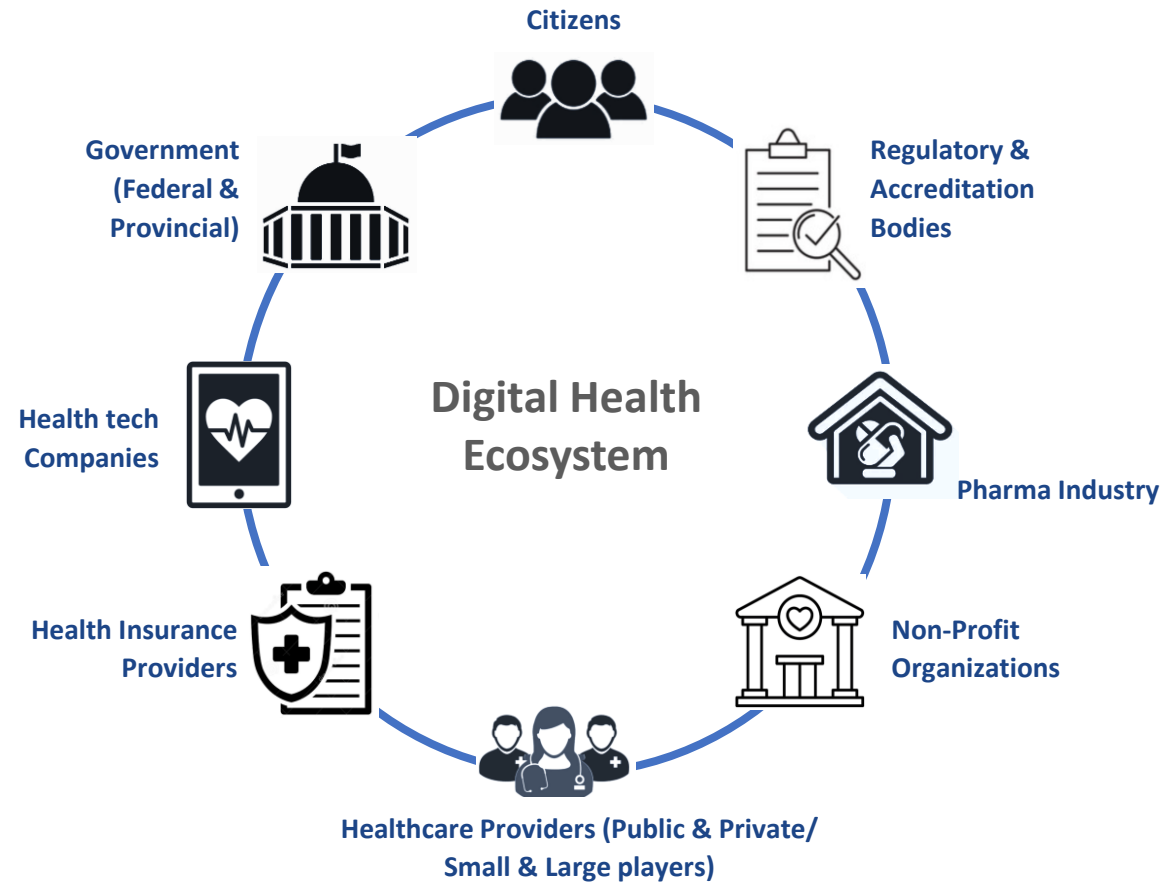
Citizens

Government (Federal & Provincial)

Regulatory & Accreditation Bodies

Digital Health Ecosystem

Health tech Companies

Pharma Industry

Health Insurance Providers

Non-Profit Organizations

Healthcare Providers (Public & Private/ Small & Large players)